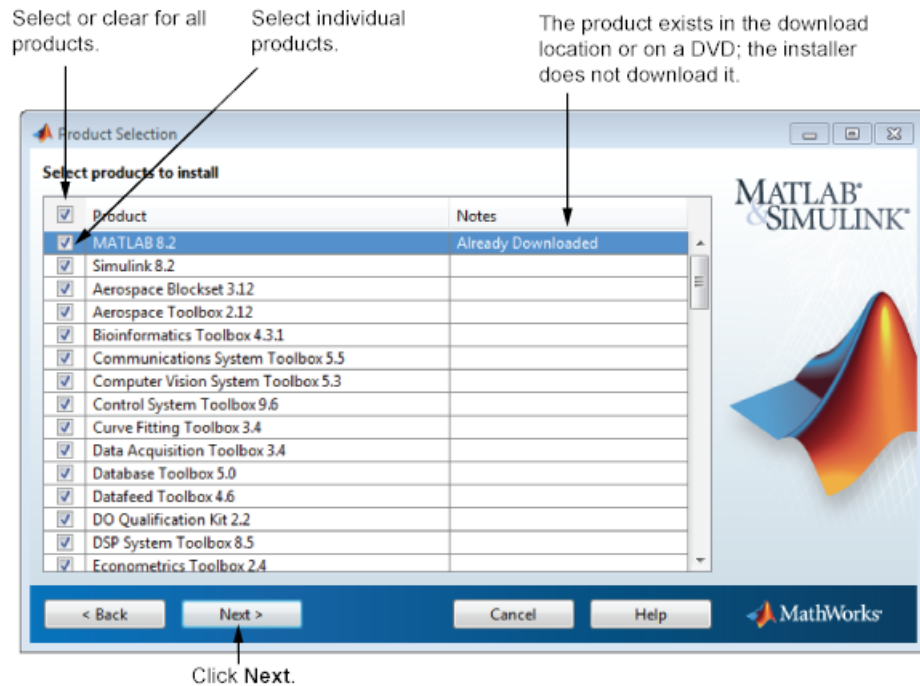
Select or clear for all products.

Select individual products.

The product exists in the download location or on a DVD; the installer does not download it.

Product Selection

Select products to install

| Product | Notes |
|---|---|
| MATLAB 8.2 | Already Downloaded |
| Simulink 8.2 | |
| Aerospace Blockset 3.12 | |
| Aerospace Toolbox 2.12 | |
| Bioinformatics Toolbox 4.3.1 | |
| Communications System Toolbox 5.5 | |
| Computer Vision System Toolbox 5.3 | |
| Control System Toolbox 9.6 | |
| Curve Fitting Toolbox 3.4 | |
| Data Acquisition Toolbox 3.4 | |
| Database Toolbox 5.0 | |
| Datafeed Toolbox 4.6 | |
| DO Qualification Kit 2.2 | |
| DSP System Toolbox 8.5 | |
| Econometrics Toolbox 2.4 | |

MATLAB® & SIMULINK®

< Back

Next >

Cancel

Help

MathWorks®

Click Next.